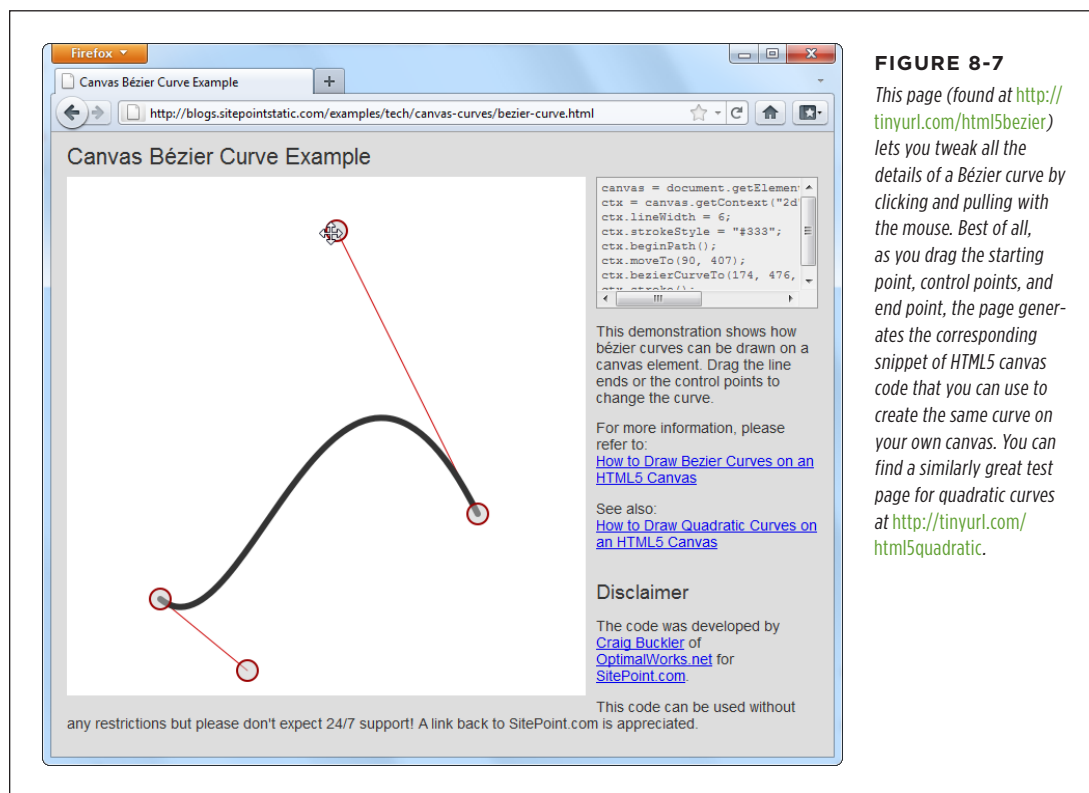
Firefox

Canvas Bézier Curve Example

+

http://blogs.sitepointstatic.com/examples/tech/canvas-curves/bezier-curve.html

Canvas Bézier Curve Example

canvas = document.getElement
ctx = canvas.getContext("2d
ctx.lineWidth = 6;
ctx.strokeStyle = "#333";
ctx.beginPath();
ctx.moveTo(90, 407);
ctx.bezierCurveTo(174, 476,
ctx.stroke();

This demonstration shows how bézier curves can be drawn on a canvas element. Drag the line ends or the control points to change the curve.

For more information, please refer to:
How to Draw Bezier Curves on an HTML5 Canvas

See also:
How to Draw Quadratic Curves on an HTML5 Canvas

Disclaimer

The code was developed by Craig Buckler of OptimalWorks.net for SitePoint.com.

This code can be used without any restrictions but please don't expect 24/7 support! A link back to SitePoint.com is appreciated.

FIGURE 8-7

This page (found at http://tinyurl.com/html5bezier) lets you tweak all the details of a Bézier curve by clicking and pulling with the mouse. Best of all, as you drag the starting point, control points, and end point, the page generates the corresponding snippet of HTML5 canvas code that you can use to create the same curve on your own canvas. You can find a similarly great test page for quadratic curves at http://tinyurl.com/html5quadratic.